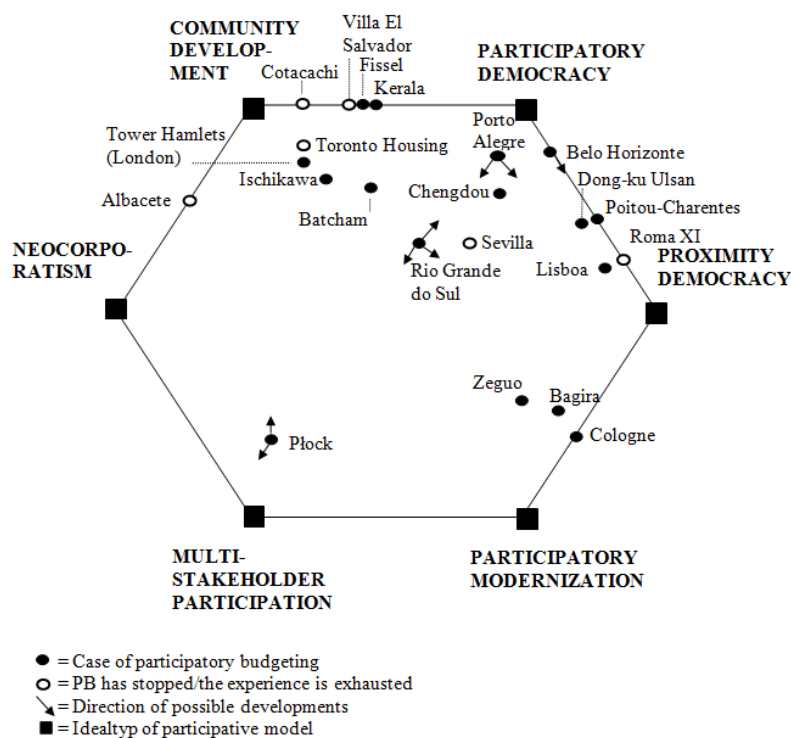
COMMUNITY DEVELOPMENT

Villa El Salvador

Fissel

Kerala

Cotacachi

PARTICIPATORY DEMOCRACY

Tower Hamlets (London)

Toronto Housing

Porto Alegre

Belo Horizonte

Ischikawa

Chengdou

Dong-ku Ulsan

Batcham

Poitou-Charentes

Albacete

Sevilla

Roma XI

NEOCORPORATISM

Rio Grande do Sul

Lisboa

PROXIMITY DEMOCRACY

Zeguo

Bagira

Płock

Cologne

MULTI-STAKEHOLDER PARTICIPATION

PARTICIPATORY MODERNIZATION

= Case of participatory budgeting

= PB has stopped/the experience is exhausted

= Direction of possible developments

= Idealtyp of participative model